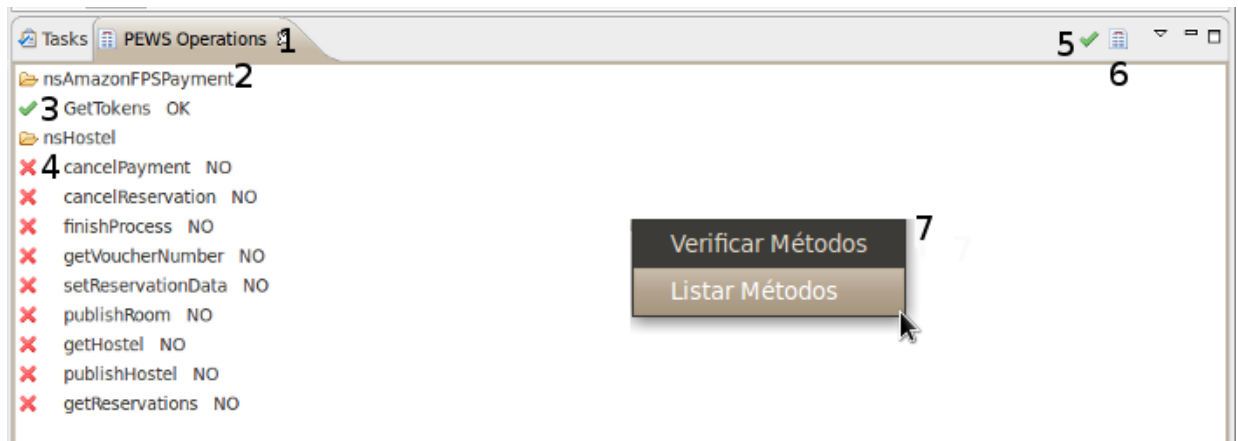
Tasks PEWS Operations 1
5 6

nsAmazonFPSPayment 2
3 GetTokens OK
nsHostel
4 cancelPayment NO
cancelReservation NO
finishProcess NO
getVoucherNumber NO
setReservationData NO
publishRoom NO
getHostel NO
publishHostel NO
getReservations NO

Verificar Métodos 7
Listar Métodos